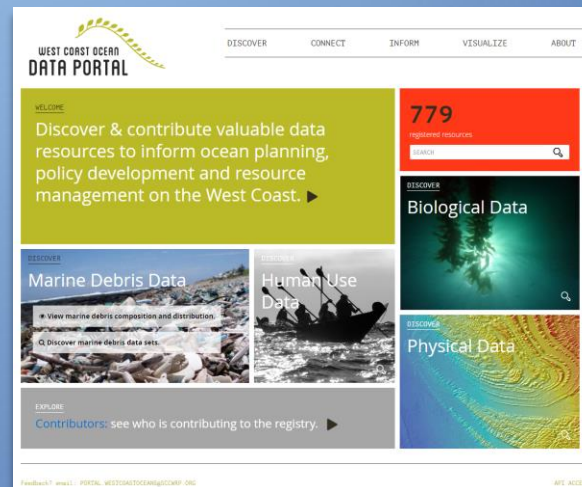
WEST COAST OCEAN
DATA PORTAL

DISCOVER CONNECT INFORM VISUALIZE ABOUT

WELCOME
Discover & contribute valuable data resources to inform ocean planning, policy development and resource management on the West Coast.

779
registered resources
SEARCH

DISCOVER
Biological Data

DISCOVER
Marine Debris Data
View marine debris composition and distribution.
Discover marine debris data sets.

DISCOVER
Human Use Data

DISCOVER
Physical Data

EXPLORE
Contributors: see who is contributing to the registry.

Feedback? email: PORTAL.WESTCOASTOCEAN@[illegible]

API ACC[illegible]